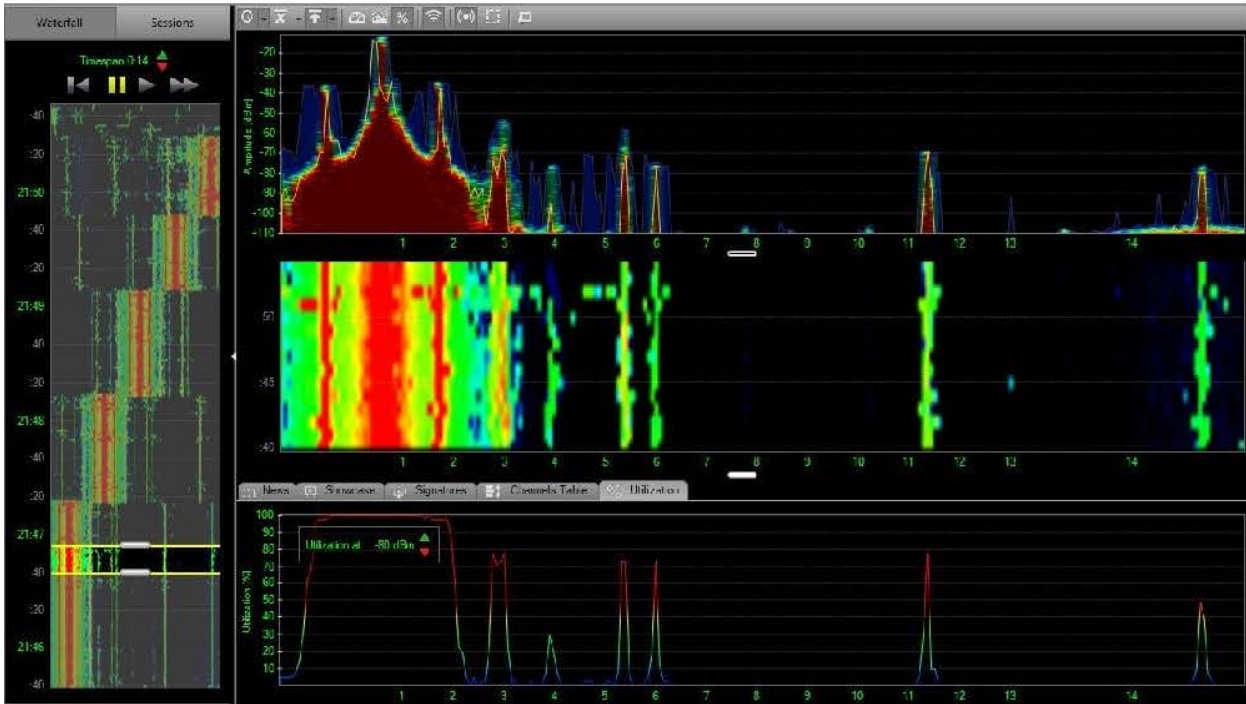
Waterfall
Sessions
Timespan 0:14

:40
:20
21:50
:40
:20
21:49
:40
:30
21:48
:40
:20
21:47
:40
:30
21:46
:40

-20
-30
-40
-50
-60
-70
-80
-90
-100
-110
Amplitude [dBm]
1 2 3 4 5 6 7 8 9 10 11 12 13 14

:50
:45
:40
1 2 3 4 5 6 7 8 9 10 11 12 13 14

News
Summaries
Signatures
Channels Table
Utilization

100
90
80
70
60
50
40
30
20
10
Utilization [%]
Utilization at -80 dBm
1 2 3 4 5 6 7 8 9 10 11 12 13 14